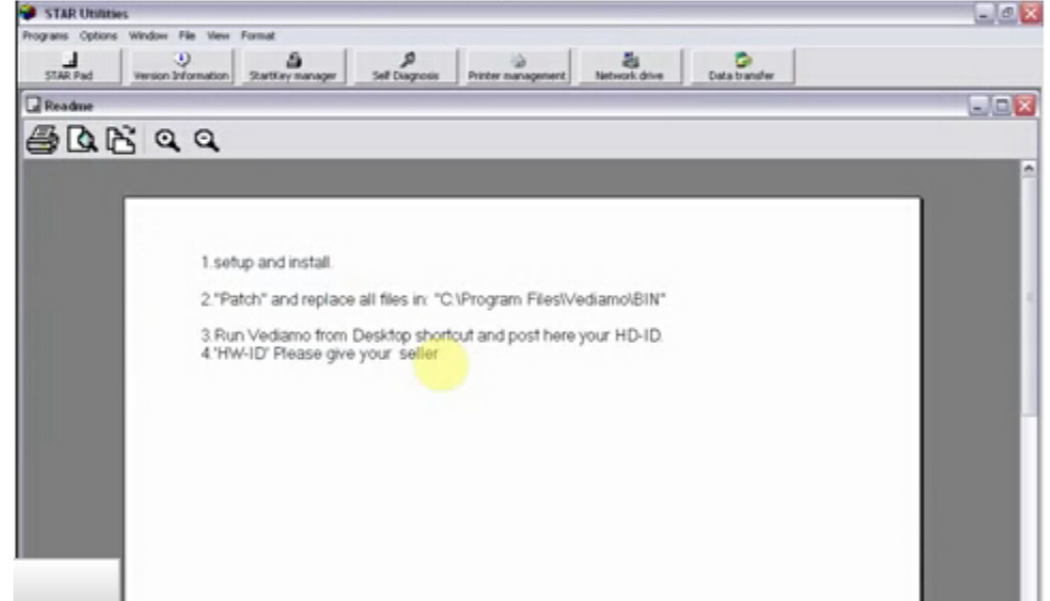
STAR Utilities

Programs Options Window File View Format

STAR Pad
Version Information
StartKey manager
Self Diagnosis
Printer management
Network drive
Data transfer

Readme

1.setup and install.

2."Patch" and replace all files in: "C:\Program Files\Vediamo\BIN"

3.Run Vediamo from Desktop shortcut and post here your HD-ID.
4."HW-ID" Please give your seller